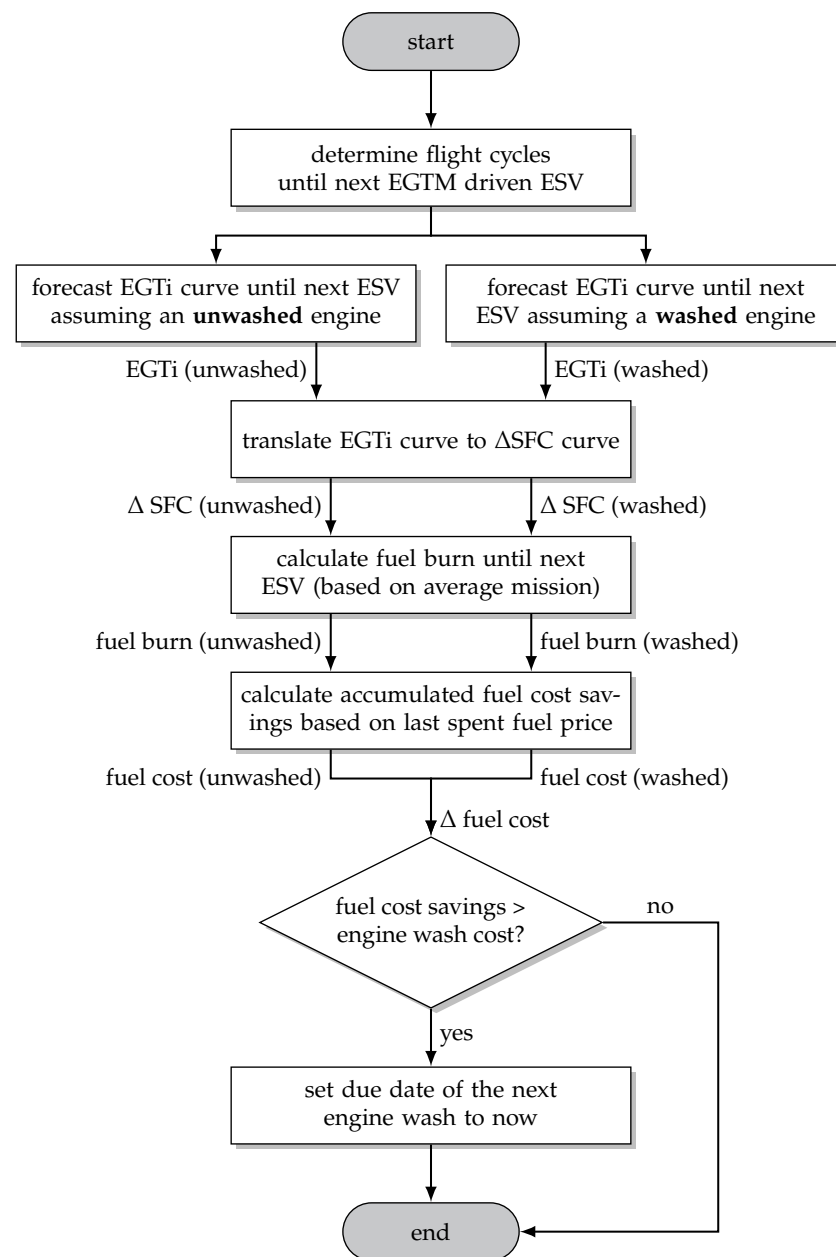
start

determine flight cycles until next EGTM driven ESV

forecast EGTi curve until next ESV assuming an **unwashed** engine

forecast EGTi curve until next ESV assuming a **washed** engine

EGTi (unwashed)

EGTi (washed)

translate EGTi curve to $\Delta$SFC curve

$\Delta$ SFC (unwashed)

$\Delta$ SFC (washed)

calculate fuel burn until next ESV (based on average mission)

fuel burn (unwashed)

fuel burn (washed)

calculate accumulated fuel cost savings based on last spent fuel price

fuel cost (unwashed)

fuel cost (washed)

$\Delta$ fuel cost

fuel cost savings > engine wash cost?

no

yes

set due date of the next engine wash to now

end